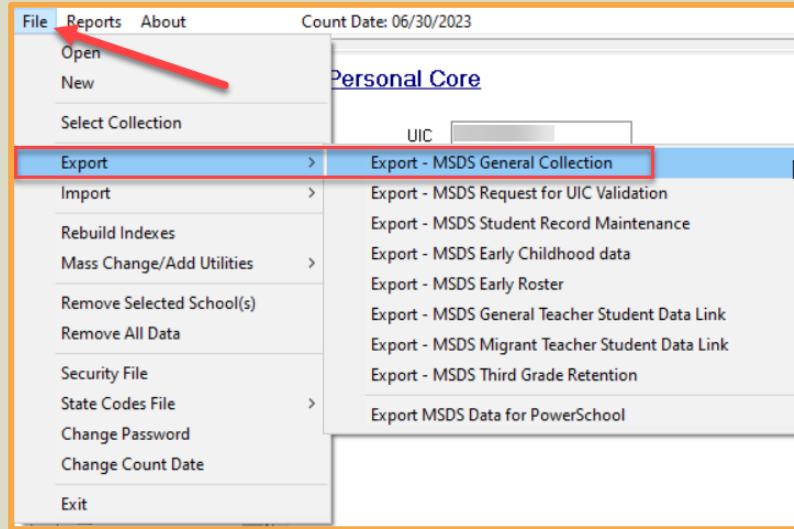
File Reports About Count Date: 06/30/2023

Open
New

Select Collection

Export
Import

Rebuild Indexes
Mass Change/Add Utilities

Remove Selected School(s)
Remove All Data

Security File
State Codes File
Change Password
Change Count Date

Exit

Personal Core

UIC

Export - MSDS General Collection
Export - MSDS Request for UIC Validation
Export - MSDS Student Record Maintenance
Export - MSDS Early Childhood data
Export - MSDS Early Roster
Export - MSDS General Teacher Student Data Link
Export - MSDS Migrant Teacher Student Data Link
Export - MSDS Third Grade Retention

Export MSDS Data for PowerSchool